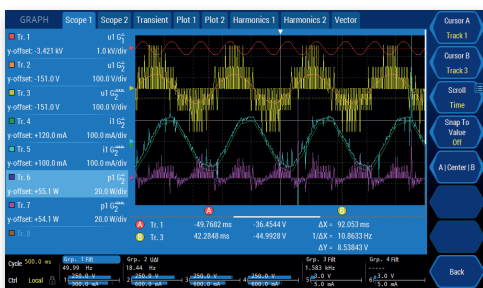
GRAPH | Scope 1 | Scope 2 | Transient | Plot 1 | Plot 2 | Harmonics 1 | Harmonics 2 | Vector

Tr. 1 u1 $G_1^{\sim}$
y-offset: -3.421 kV 1.0 kV/div
Tr. 2 u1 $G_2^{\sim}$
y-offset: -151.0 V 100.0 V/div
Tr. 3 u1 $G_3^{\sim}$
y-offset: -151.0 V 100.0 V/div
Tr. 4 i1 $G_2^{\sim}$
y-offset: +120.0 mA 100.0 mA/div
Tr. 5 i1 $G_3^{\sim}$
y-offset: +100.0 mA 100.0 mA/div
Tr. 6 p1 $G_2^{\sim}$
y-offset: +55.1 W 20.0 W/div
Tr. 7 p1 $G_3^{\sim}$
y-offset: +54.1 W 20.0 W/div
Tr. 8

A B

A Tr. 1 -49.7602 ms -36.4544 V ΔX = 92.053 ms
B Tr. 3 42.2848 ms -44.9928 V 1/ΔX = 10.8633 Hz
ΔY = 8.53843 V

Cursor A
Track 1
Cursor B
Track 3
Scroll
Time
Snap To Value
Off
A | Center | B
Back

Cycle 500.0 ms
Ctrl Local
Grp. 1 Filt 49.99 Hz
1 250.0 V 600.0 mA
Grp. 2 18.44 Hz
2 250.0 V 600.0 mA
3 250.0 V 600.0 mA
4 250.0 V 600.0 mA
Grp. 3 Filt 1.583 kHz
5 5.0 V 5.0 mA
Grp. 4 Filt -----
6 5.0 V 5.0 mA